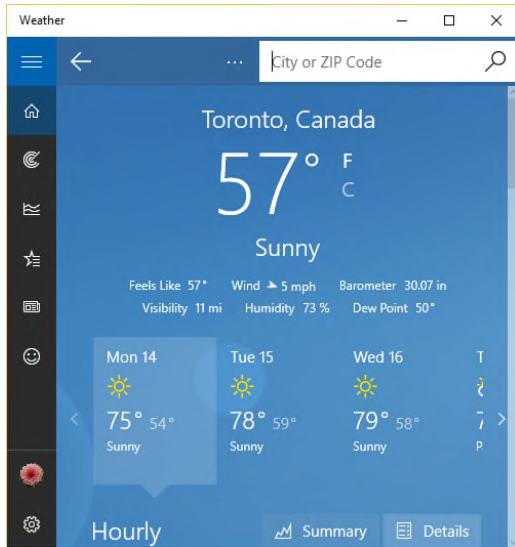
Weather

City or ZIP Code

Toronto, Canada

57°

F

C

Sunny

Feels Like 57° Wind 5 mph Barometer 30.07 in

Visibility 11 mi Humidity 73 % Dew Point 50°

Mon 14

75° 54°

Sunny

Tue 15

78° 59°

Sunny

Wed 16

79° 58°

Sunny

T

7

P

Hourly

Summary

Details